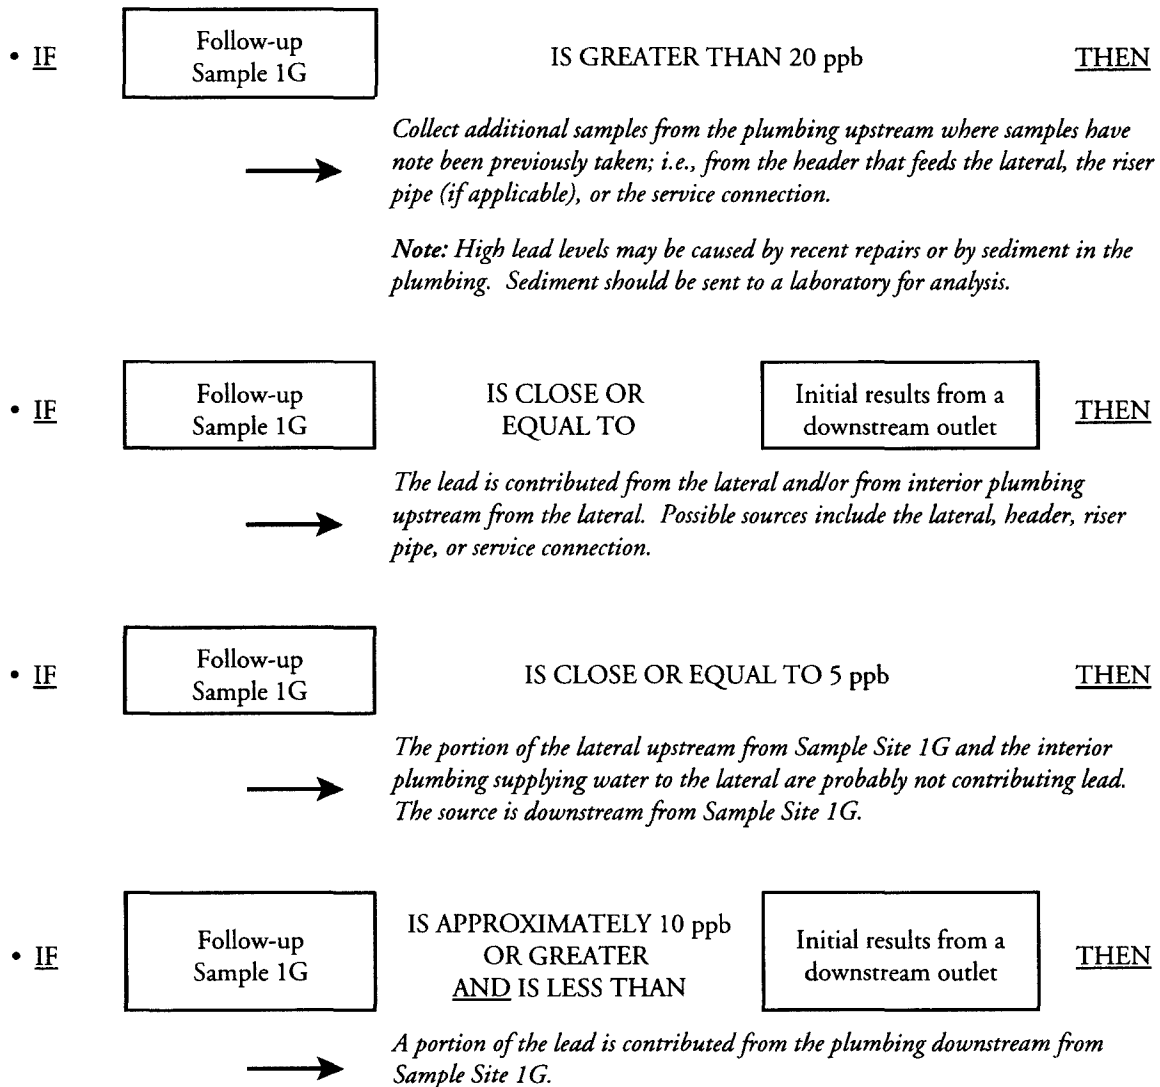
• IF Follow-up Sample 1G IS GREATER THAN 20 ppb THEN

Collect additional samples from the plumbing upstream where samples have note been previously taken; i.e., from the header that feeds the lateral, the riser pipe (if applicable), or the service connection.

Note: High lead levels may be caused by recent repairs or by sediment in the plumbing. Sediment should be sent to a laboratory for analysis.

• IF Follow-up Sample 1G IS CLOSE OR EQUAL TO Initial results from a downstream outlet THEN

The lead is contributed from the lateral and/or from interior plumbing upstream from the lateral. Possible sources include the lateral, header, riser pipe, or service connection.

• IF Follow-up Sample 1G IS CLOSE OR EQUAL TO 5 ppb THEN

The portion of the lateral upstream from Sample Site 1G and the interior plumbing supplying water to the lateral are probably not contributing lead. The source is downstream from Sample Site 1G.

• IF Follow-up Sample 1G IS APPROXIMATELY 10 ppb OR GREATER AND IS LESS THAN Initial results from a downstream outlet THEN

A portion of the lead is contributed from the plumbing downstream from Sample Site 1G.